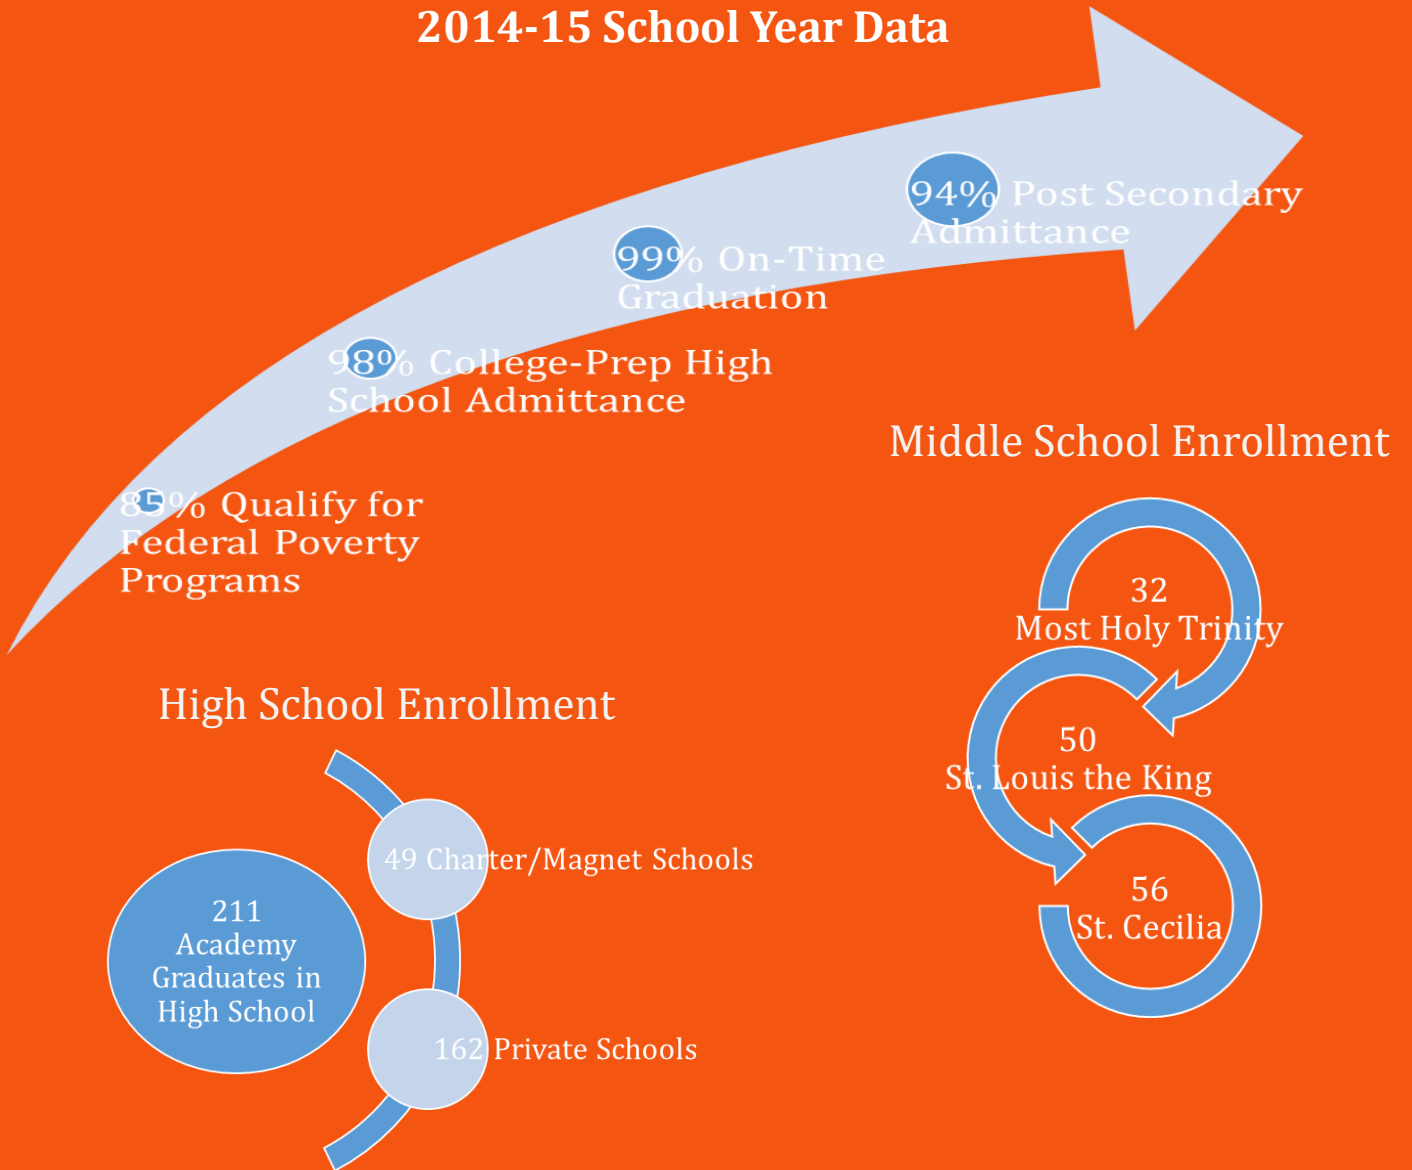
2014-15 School Year Data

85% Qualify for Federal Poverty Programs

98% College-Prep High School Admittance

99% On-Time Graduation

94% Post Secondary Admittance

Middle School Enrollment

32
Most Holy Trinity

50
St. Louis the King

56
St. Cecilia

High School Enrollment

211
Academy Graduates in High School

49 Charter/Magnet Schools

162 Private Schools